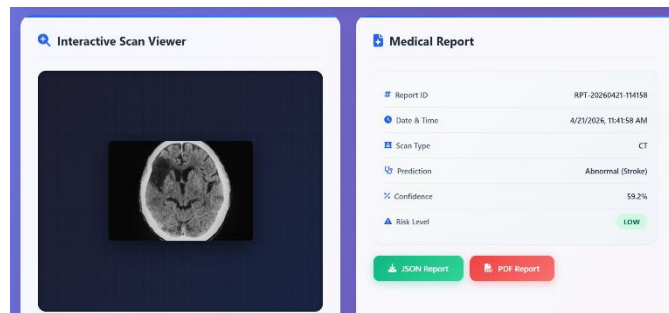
Interactive Scan Viewer

Medical Report

| | |
|---|---|
| Report ID | RPT-20260421-114158 |
| Date & Time | 4/21/2026, 11:41:58 AM |
| Scan Type | CT |
| Prediction | Abnormal (Stroke) |
| Confidence | 59.2% |
| Risk Level | LOW |

JSON Report

PDF Report